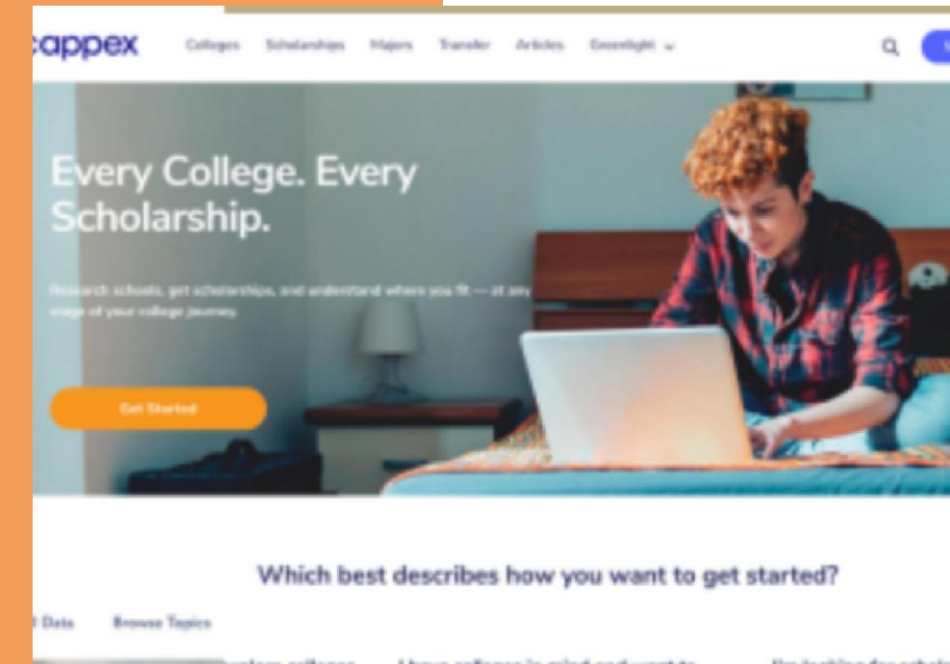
cappex Colleges Scholarships Majors Transfer Articles Greenlight

Every College. Every Scholarship.

Research schools, get scholarships, and understand where you fit — at any stage of your college journey.

Get Started

Which best describes how you want to get started?

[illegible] Data Browse Topics

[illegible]